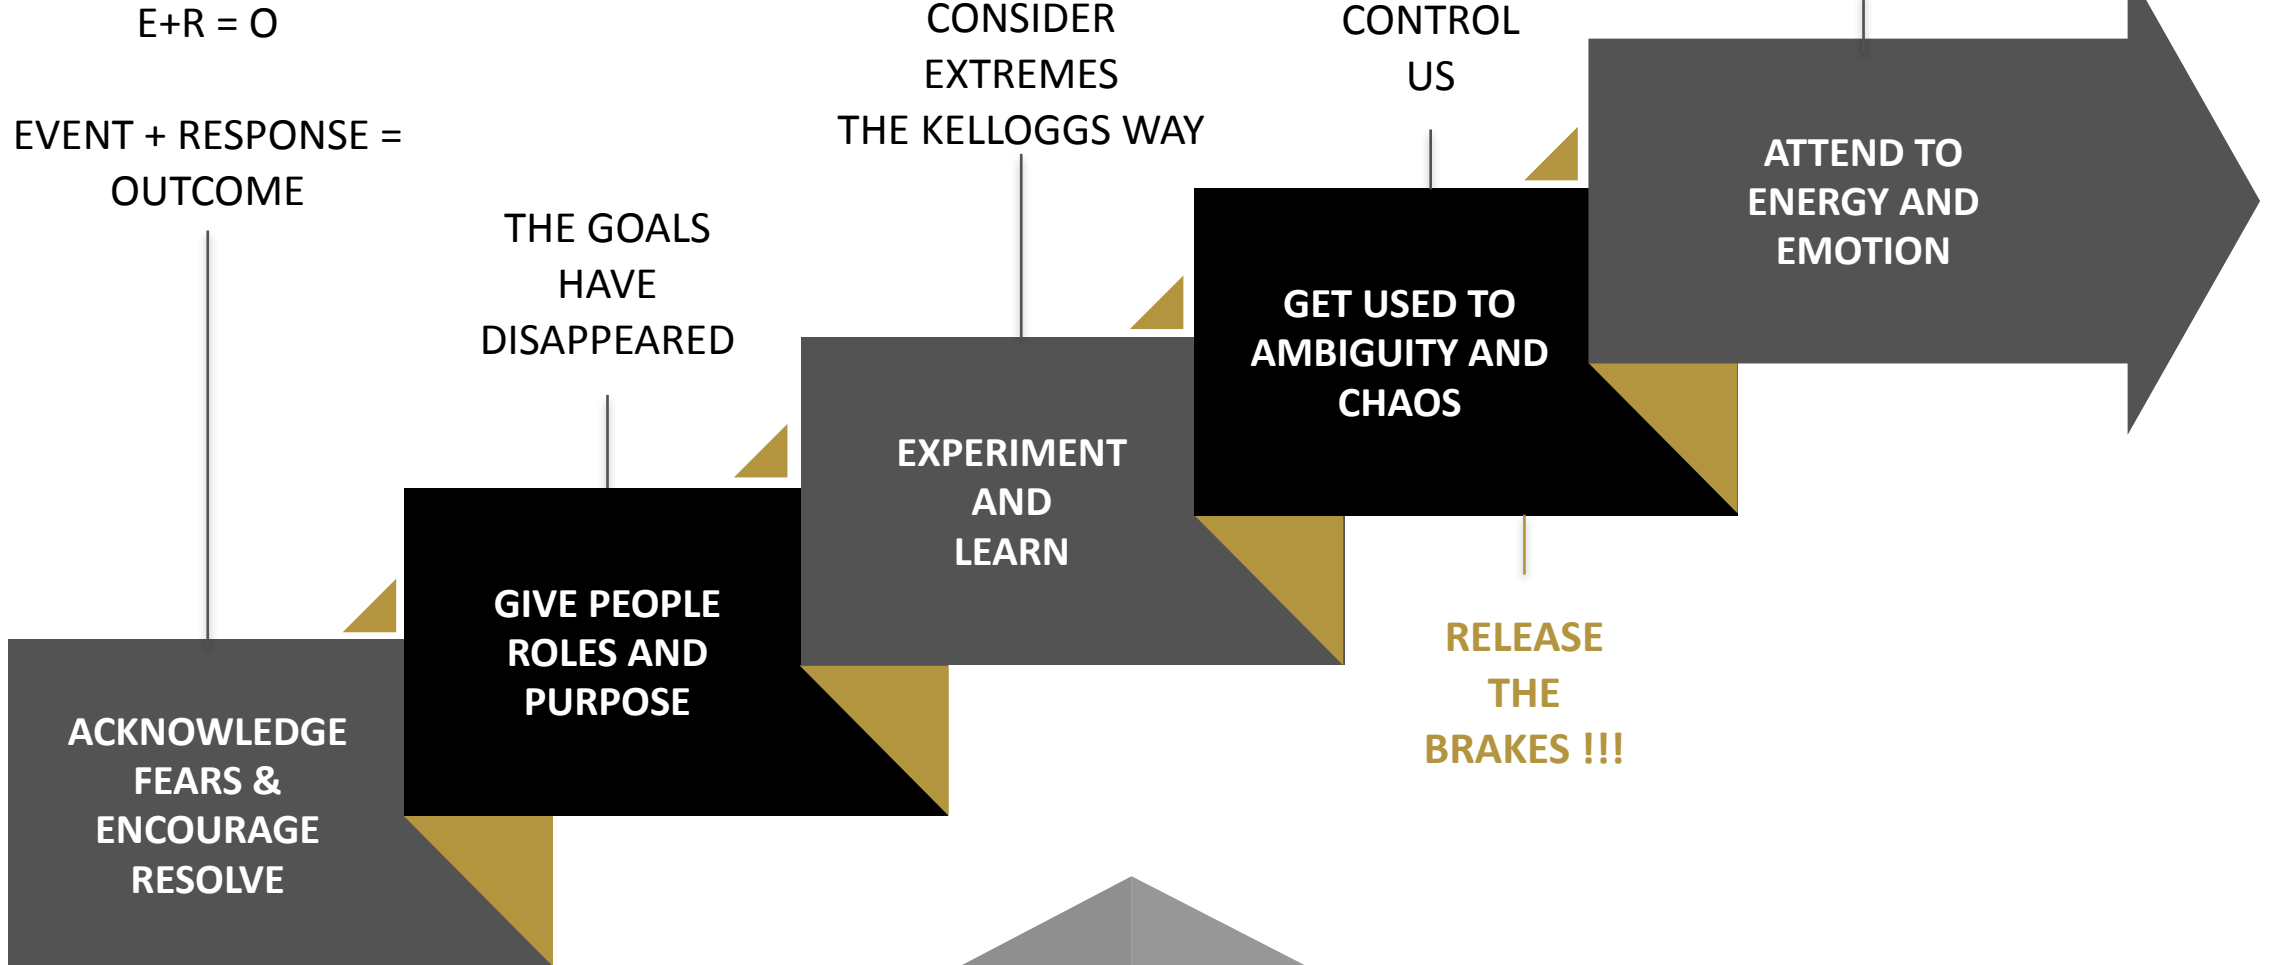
E+R = O

EVENT + RESPONSE = OUTCOME

ACKNOWLEDGE FEARS & ENCOURAGE RESOLVE

THE GOALS HAVE DISAPPEARED

GIVE PEOPLE ROLES AND PURPOSE

CONSIDER EXTREMES THE KELLOGGS WAY

EXPERIMENT AND LEARN

CONTROL US

GET USED TO AMBIGUITY AND CHAOS

RELEASE THE BRAKES !!!

ATTEND TO ENERGY AND EMOTION